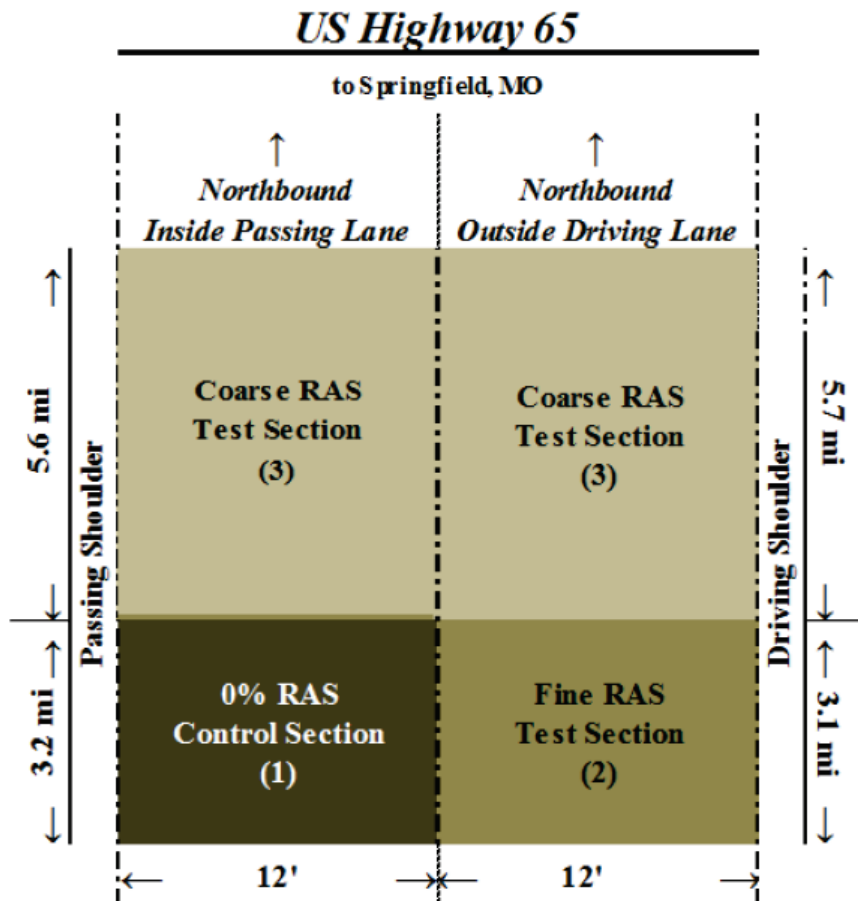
US Highway 65

to Springfield, MO

Northbound
Inside Passing Lane

Northbound
Outside Driving Lane

5.6 mi

Passing Shoulder

3.2 mi

Coarse RAS
Test Section
(3)

Coarse RAS
Test Section
(3)

5.7 mi

Driving Shoulder

3.1 mi

0% RAS
Control Section
(1)

Fine RAS
Test Section
(2)

12'

12'